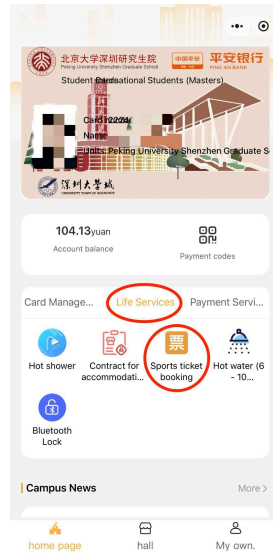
北京大学深圳研究生院
Peking University Shenzhen Graduate School
中国平安 平安银行 PING AN BANK
Student Cards International Students (Masters)
Card: 2224
Name:
Units: Peking University Shenzhen Graduate S
深圳大学城

104.13yuan
Account balance
Payment codes

Card Manage...
Life Services
Payment Servi...

Hot shower
Contract for accommodati...
票
Sports ticket booking
Hot water (6 - 10...
Bluetooth Lock

Campus News
More >

home page
hall
My own.